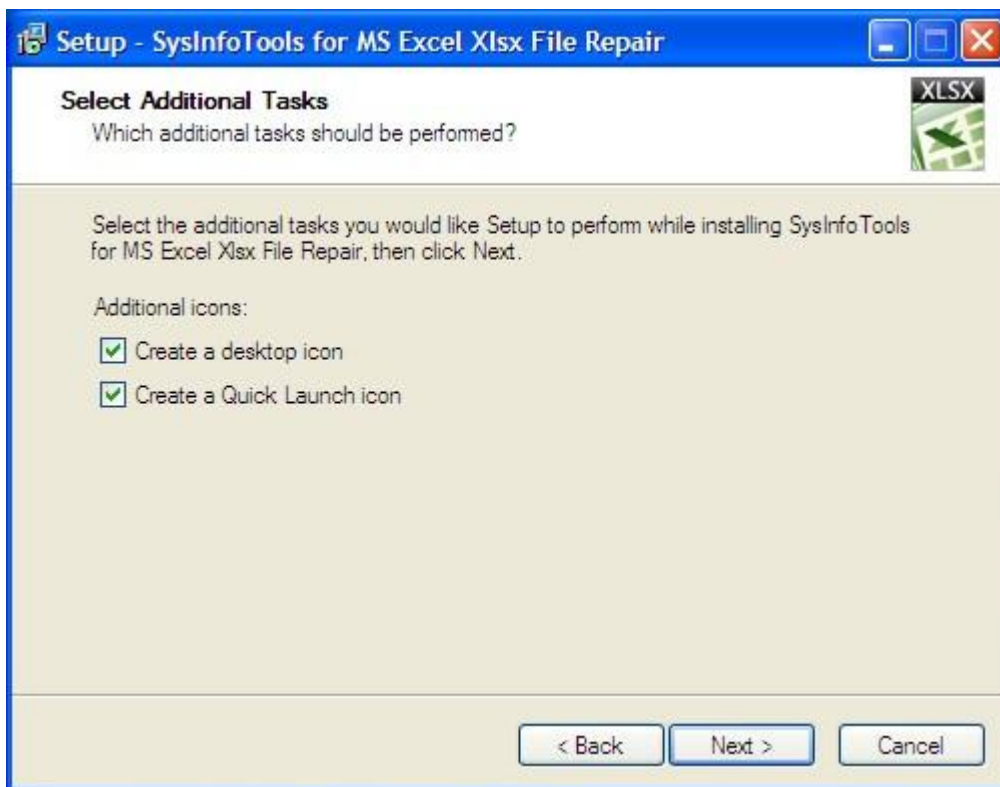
Setup - SysInfoTools for MS Excel Xlsx File Repair

Select Additional Tasks
Which additional tasks should be performed?

XLSX

Select the additional tasks you would like Setup to perform while installing SysInfoTools for MS Excel Xlsx File Repair, then click Next.

Additional icons:

Create a desktop icon

Create a Quick Launch icon

< Back
Next >
Cancel